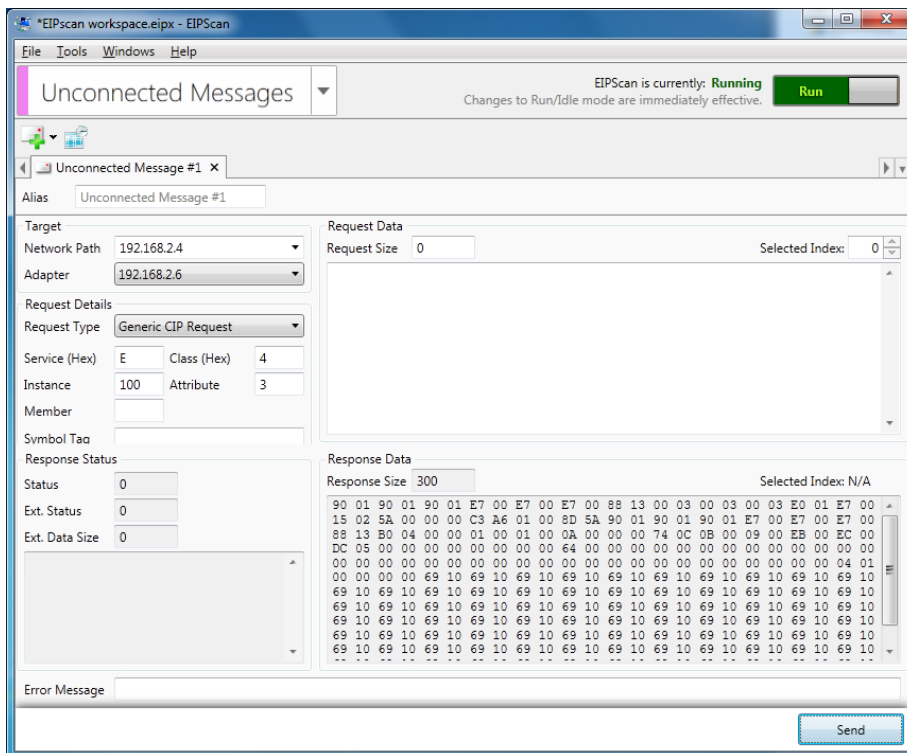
*EIPscan workspace.eipx - EIPScan

File Tools Windows Help

Unconnected Messages

EIPScan is currently: Running
Changes to Run/Idle mode are immediately effective.

Run

Unconnected Message #1 ×

Alias Unconnected Message #1

Target
Network Path 192.168.2.4
Adapter 192.168.2.6

Request Details
Request Type Generic CIP Request
Service (Hex) E Class (Hex) 4
Instance 100 Attribute 3
Member
Symbol Tag

Request Data
Request Size 0 Selected Index: 0

Response Status
Status 0
Ext. Status 0
Ext. Data Size 0

Response Data
Response Size 300 Selected Index: N/A

90 01 90 01 90 01 E7 00 E7 00 E7 00 88 13 00 03 00 03 00 03 E0 01 E7 00
15 02 5A 00 00 00 C3 A6 01 00 8D 5A 90 01 90 01 90 01 E7 00 E7 00 E7 00
88 13 B0 04 00 00 01 00 01 00 0A 00 00 00 74 0C 0B 00 09 00 EB 00 EC 00
DC 05 00 00 00 00 00 00 00 00 64 00 00 00 00 00 00 00 00 00 00 00 00 00
00 00 00 00 00 00 00 00 00 00 00 00 00 00 00 00 00 00 00 00 00 00 04 01
00 00 00 00 69 10 69 10 69 10 69 10 69 10 69 10 69 10 69 10 69 10 69 10
69 10 69 10 69 10 69 10 69 10 69 10 69 10 69 10 69 10 69 10 69 10 69 10
69 10 69 10 69 10 69 10 69 10 69 10 69 10 69 10 69 10 69 10 69 10 69 10
69 10 69 10 69 10 69 10 69 10 69 10 69 10 69 10 69 10 69 10 69 10 69 10
69 10 69 10 69 10 69 10 69 10 69 10 69 10 69 10 69 10 69 10 69 10 69 10
69 10 69 10 69 10 69 10 69 10 69 10 69 10 69 10 69 10 69 10 69 10 69 10

Error Message

Send